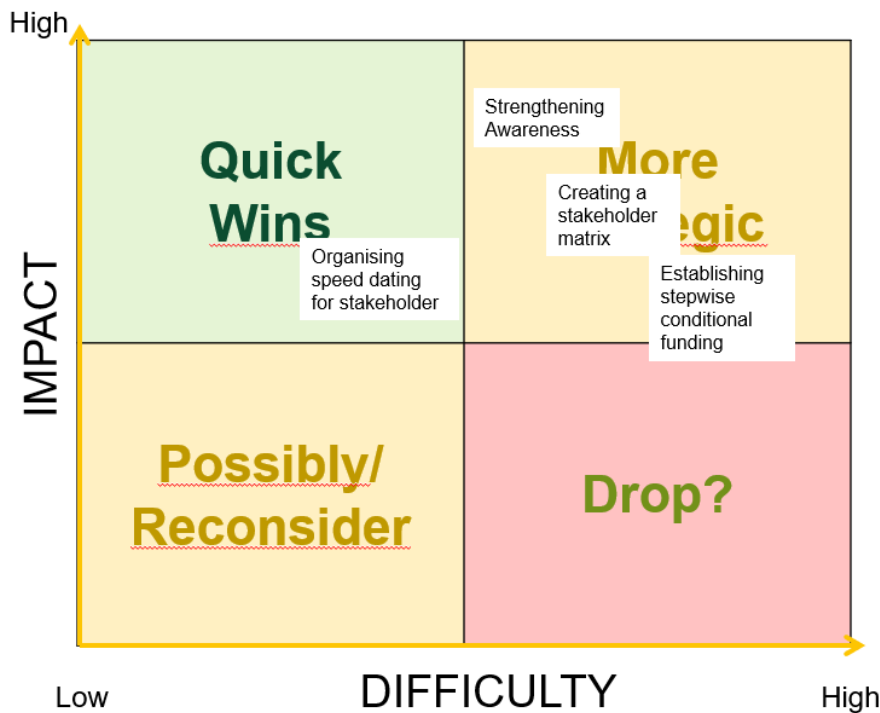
High

IMPACT

Quick Wins

Organising speed dating for stakeholder

Strengthening Awareness

More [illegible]egic

Creating a stakeholder matrix

Establishing stepwise conditional funding

Possibly/ Reconsider

Drop?

Low

DIFFICULTY

High